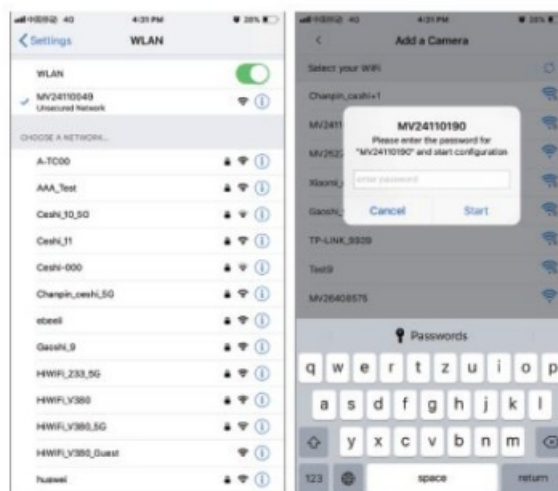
4G 4:31 PM 38%

Settings WLAN

WLAN

MV24110049
Unsecured Network

CHOOSE A NETWORK...

A-TC00

AAA_Test

Ceshi_10_5G

Ceshi_11

Ceshi-000

Chanpin_ceshi_5G

ebeeli

Gaoshi_9

HIWIFI_233_5G

HIWIFI_V380

HIWIFI_V380_5G

HIWIFI_V380_Guest

huawei

4G 4:31 PM 38%

Add a Camera

Select your WiFi

Chanpin_ceshi+1

MV2411

MV252

Xiaomi_

Gaoshi_

MV24110190
Please enter the password for "MV24110190" and start configuration

enter password

Cancel Start

TP-LINK_5920

Test9

MV26408575

Passwords

q w e r t z u i o p

a s d f g h j k l

y x c v b n m

123 space return